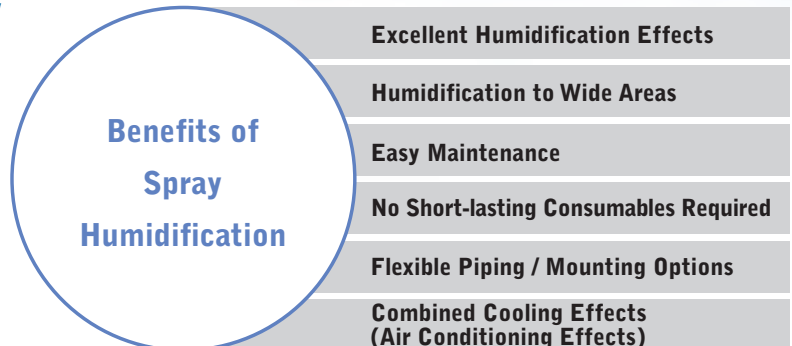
Benefits of Spray Humidification

Excellent Humidification Effects

Humidification to Wide Areas

Easy Maintenance

No Short-lasting Consumables Required

Flexible Piping / Mounting Options

Combined Cooling Effects (Air Conditioning Effects)